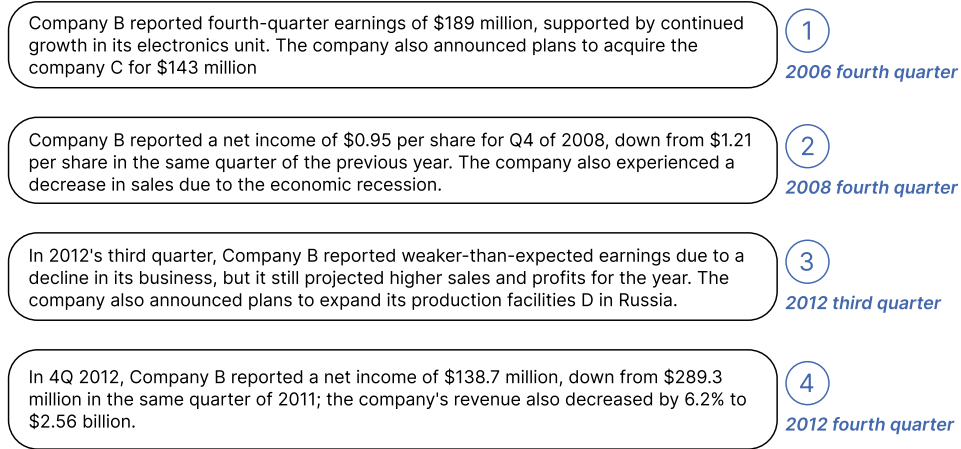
Company B reported fourth-quarter earnings of $189 million, supported by continued growth in its electronics unit. The company also announced plans to acquire the company C for $143 million

1

2006 fourth quarter

Company B reported a net income of $0.95 per share for Q4 of 2008, down from $1.21 per share in the same quarter of the previous year. The company also experienced a decrease in sales due to the economic recession.

2

2008 fourth quarter

In 2012's third quarter, Company B reported weaker-than-expected earnings due to a decline in its business, but it still projected higher sales and profits for the year. The company also announced plans to expand its production facilities D in Russia.

3

2012 third quarter

In 4Q 2012, Company B reported a net income of $138.7 million, down from $289.3 million in the same quarter of 2011; the company's revenue also decreased by 6.2% to $2.56 billion.

4

2012 fourth quarter